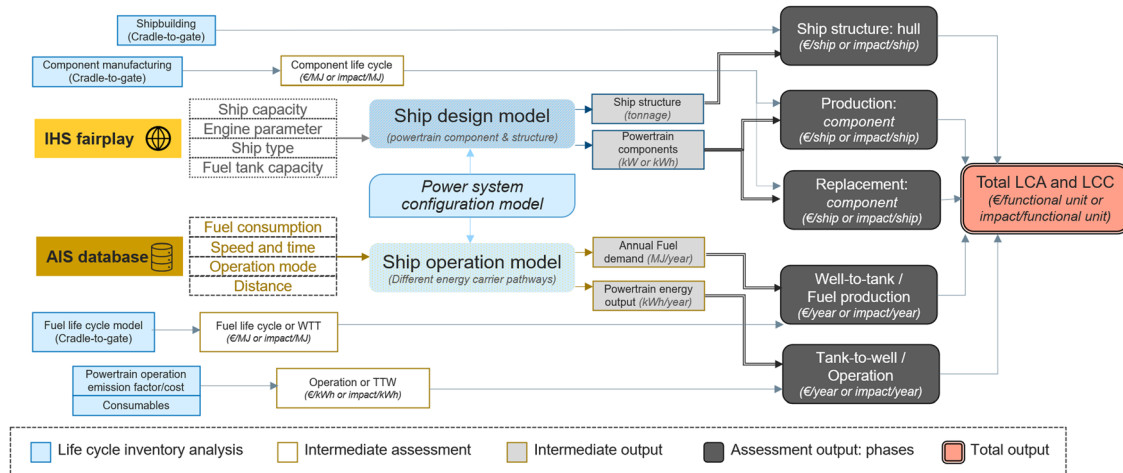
Shipbuilding
(Cradle-to-gate)

Component manufacturing
(Cradle-to-gate)

Component life cycle
(€/MJ or impact/MJ)

IHS fairplay

Ship capacity
Engine parameter
Ship type
Fuel tank capacity

Ship design model
(powertrain component & structure)

Ship structure
(tonnage)

Powertrain components
(kW or kWh)

Power system configuration model

AIS database

Fuel consumption
Speed and time
Operation mode
Distance

Ship operation model
(Different energy carrier pathways)

Annual Fuel demand (MJ/year)

Powertrain energy output (kWh/year)

Fuel life cycle model
(Cradle-to-gate)

Fuel life cycle or WTT
(€/MJ or impact/MJ)

Powertrain operation emission factor/cost

Consumables

Operation or TTW
(€/kWh or impact/kWh)

Ship structure: hull
(€/ship or impact/ship)

Production:
component
(€/ship or impact/ship)

Replacement:
component
(€/ship or impact/ship)

Well-to-tank /
Fuel production
(€/year or impact/year)

Tank-to-well /
Operation
(€/year or impact/year)

Total LCA and LCC
(€/functional unit or impact/functional unit)

Life cycle inventory analysis
Intermediate assessment
Intermediate output
Assessment output: phases
Total output